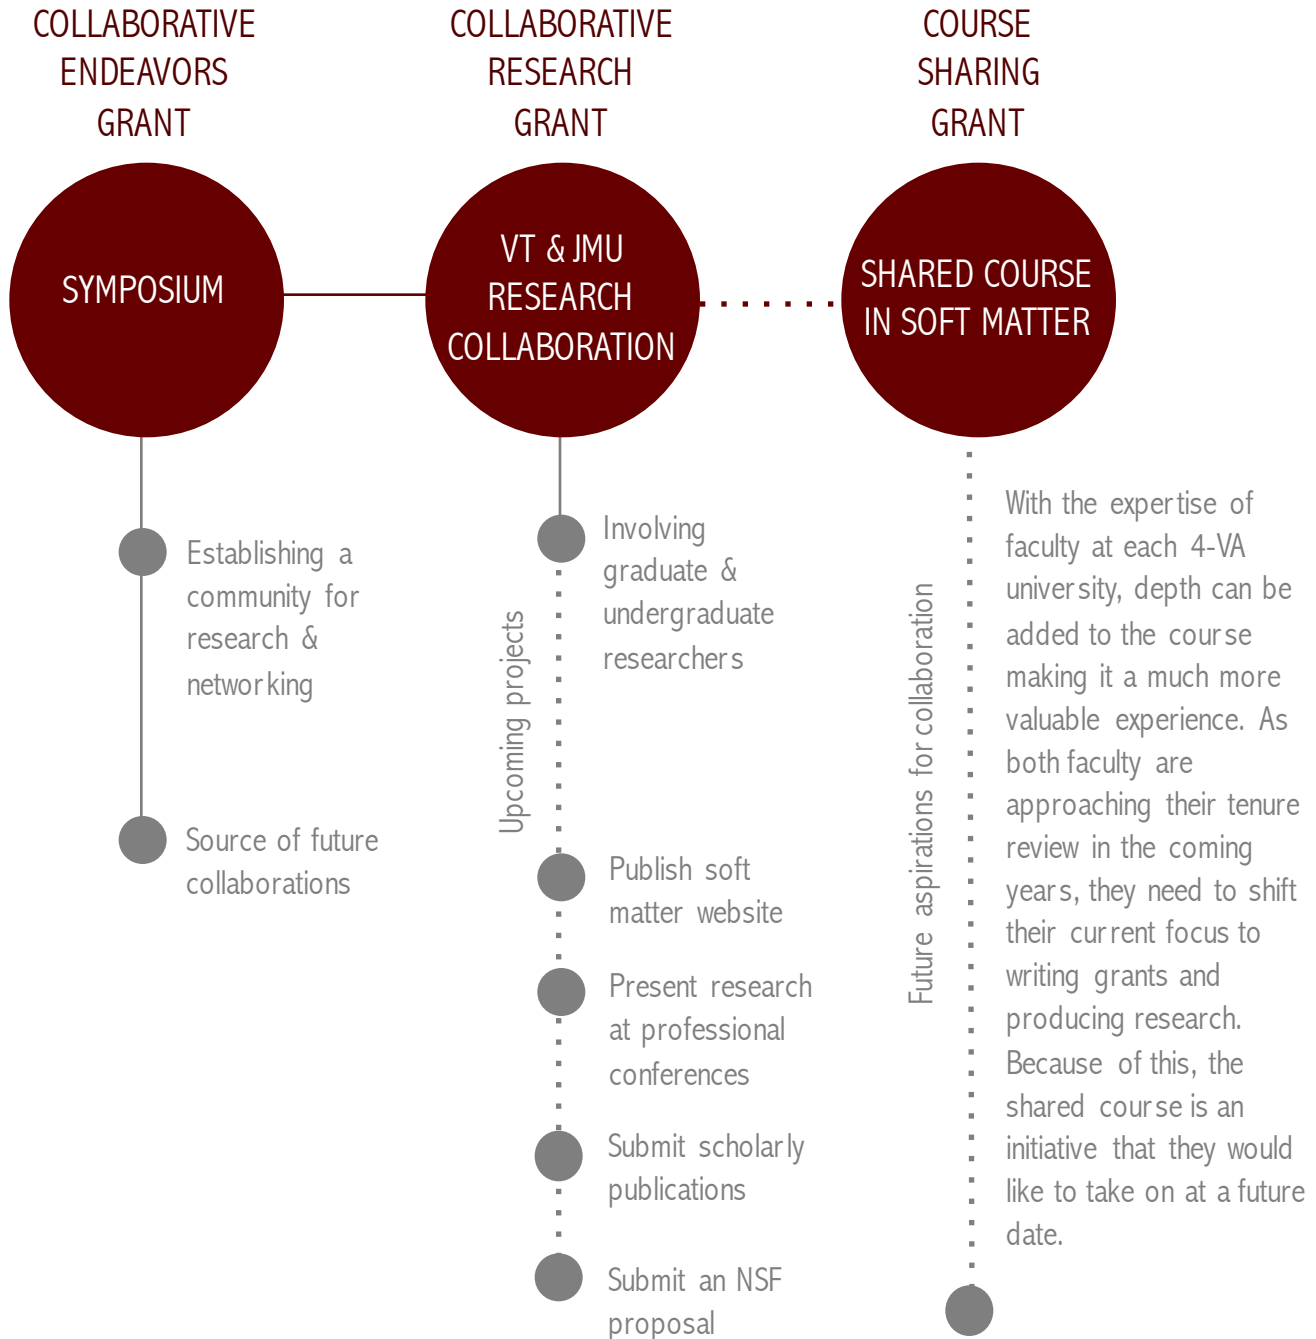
COLLABORATIVE ENDEAVORS GRANT

COLLABORATIVE RESEARCH GRANT

COURSE SHARING GRANT

SYMPOSIUM

VT & JMU RESEARCH COLLABORATION

SHARED COURSE IN SOFT MATTER

Establishing a community for research & networking

Source of future collaborations

Upcoming projects

Involving graduate & undergraduate researchers

Publish soft matter website

Present research at professional conferences

Submit scholarly publications

Submit an NSF proposal

Future aspirations for collaboration

With the expertise of faculty at each 4-VA university, depth can be added to the course making it a much more valuable experience. As both faculty are approaching their tenure review in the coming years, they need to shift their current focus to writing grants and producing research. Because of this, the shared course is an initiative that they would like to take on at a future date.